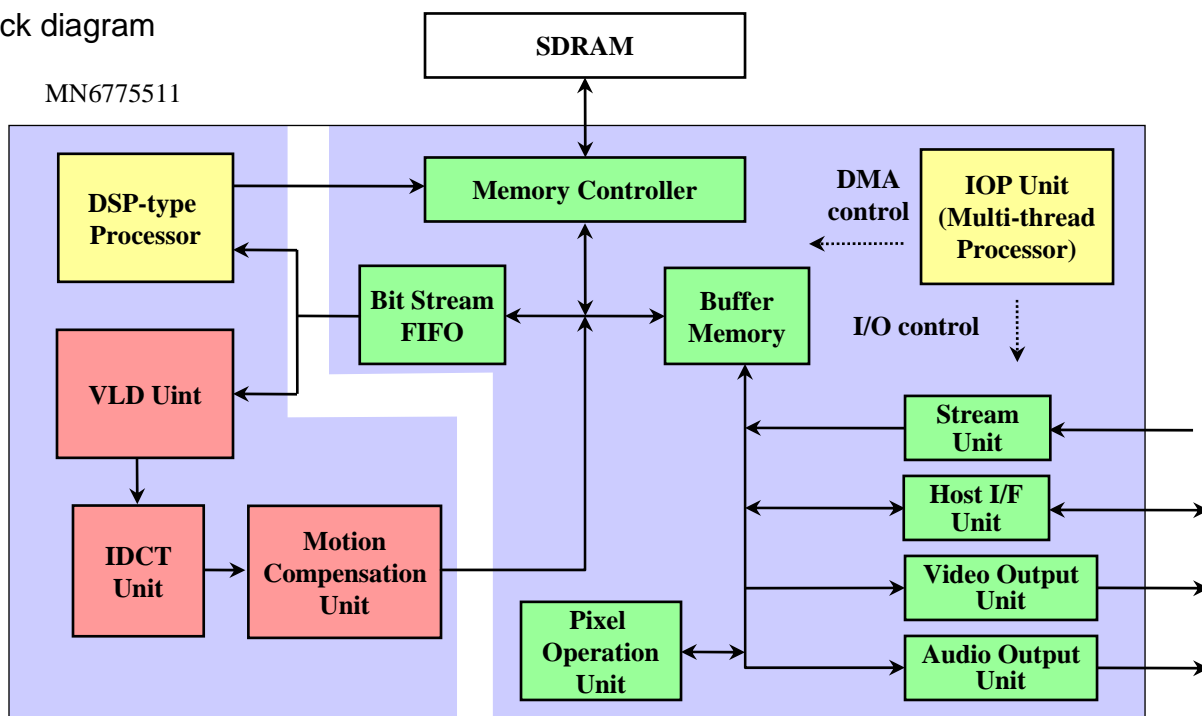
ck diagram

SDRAM

MN6775511

DSP-type Processor

Memory Controller

DMA control

IOP Unit (Multi-thread Processor)

Bit Stream FIFO

Buffer Memory

I/O control

VLD Uint

Stream Unit

Host I/F Unit

IDCT Unit

Motion Compensation Unit

Video Output Unit

Pixel Operation Unit

Audio Output Unit